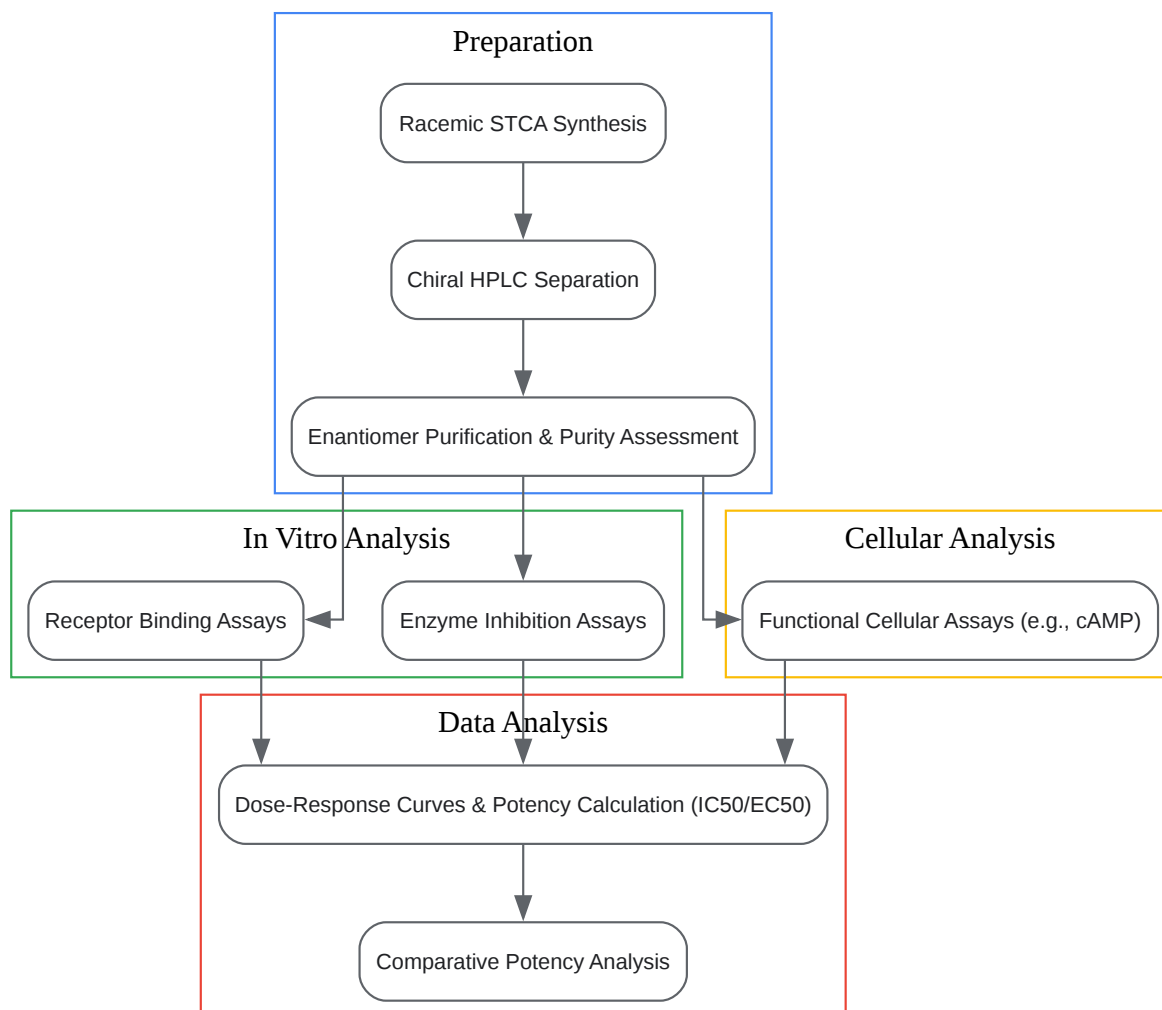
Preparation

Racemic STCA Synthesis

Chiral HPLC Separation

Enantiomer Purification & Purity Assessment

In Vitro Analysis

Receptor Binding Assays

Enzyme Inhibition Assays

Cellular Analysis

Functional Cellular Assays (e.g., cAMP)

Data Analysis

Dose-Response Curves & Potency Calculation (IC50/EC50)

Comparative Potency Analysis